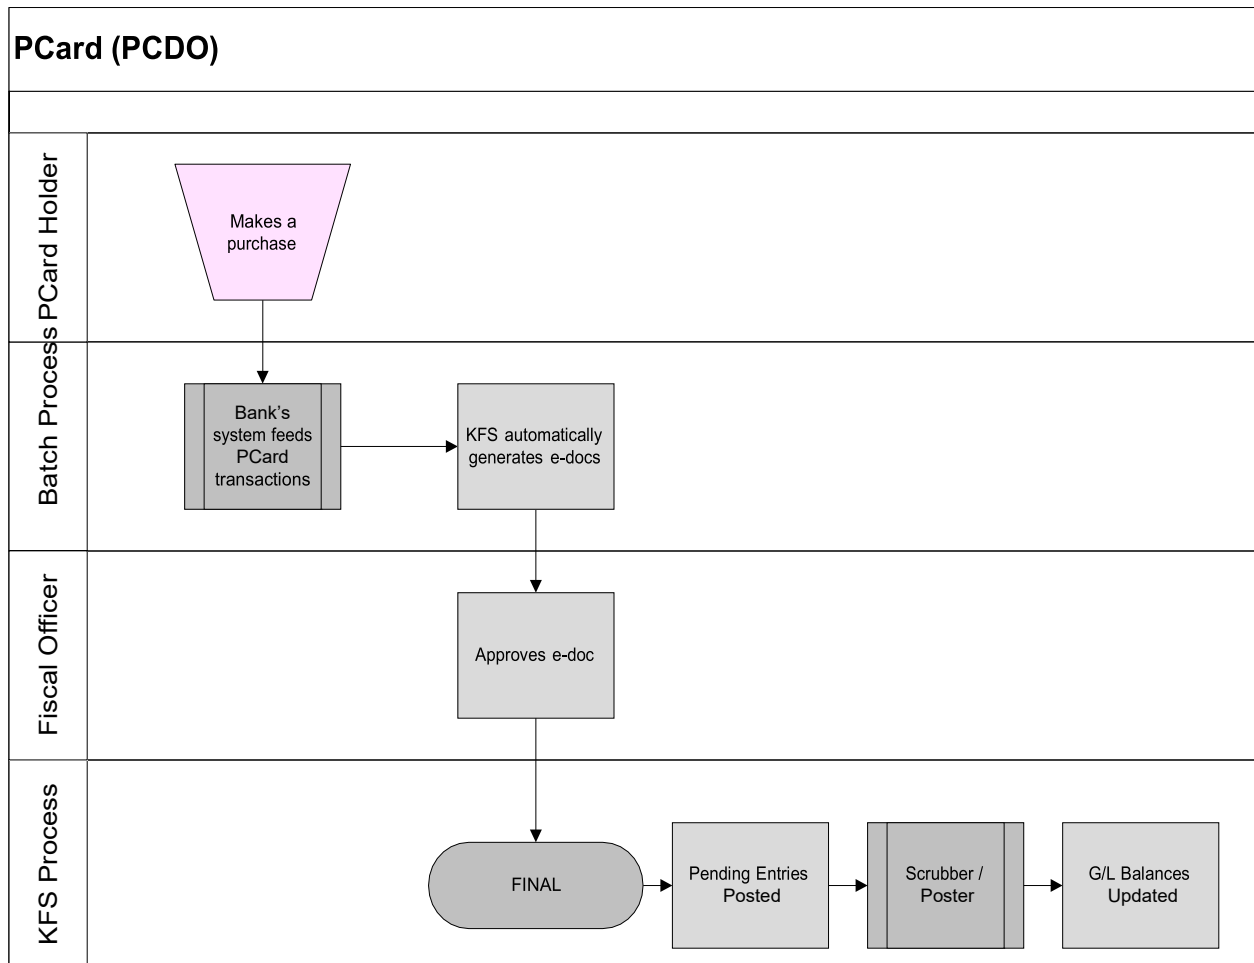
PCard (PCDO)

PCard Holder

Makes a purchase

Batch Process

Bank's system feeds PCard transactions

KFS automatically generates e-docs

Fiscal Officer

Approves e-doc

KFS Process

FINAL

Pending Entries Posted

Scrubber / Poster

G/L Balances Updated